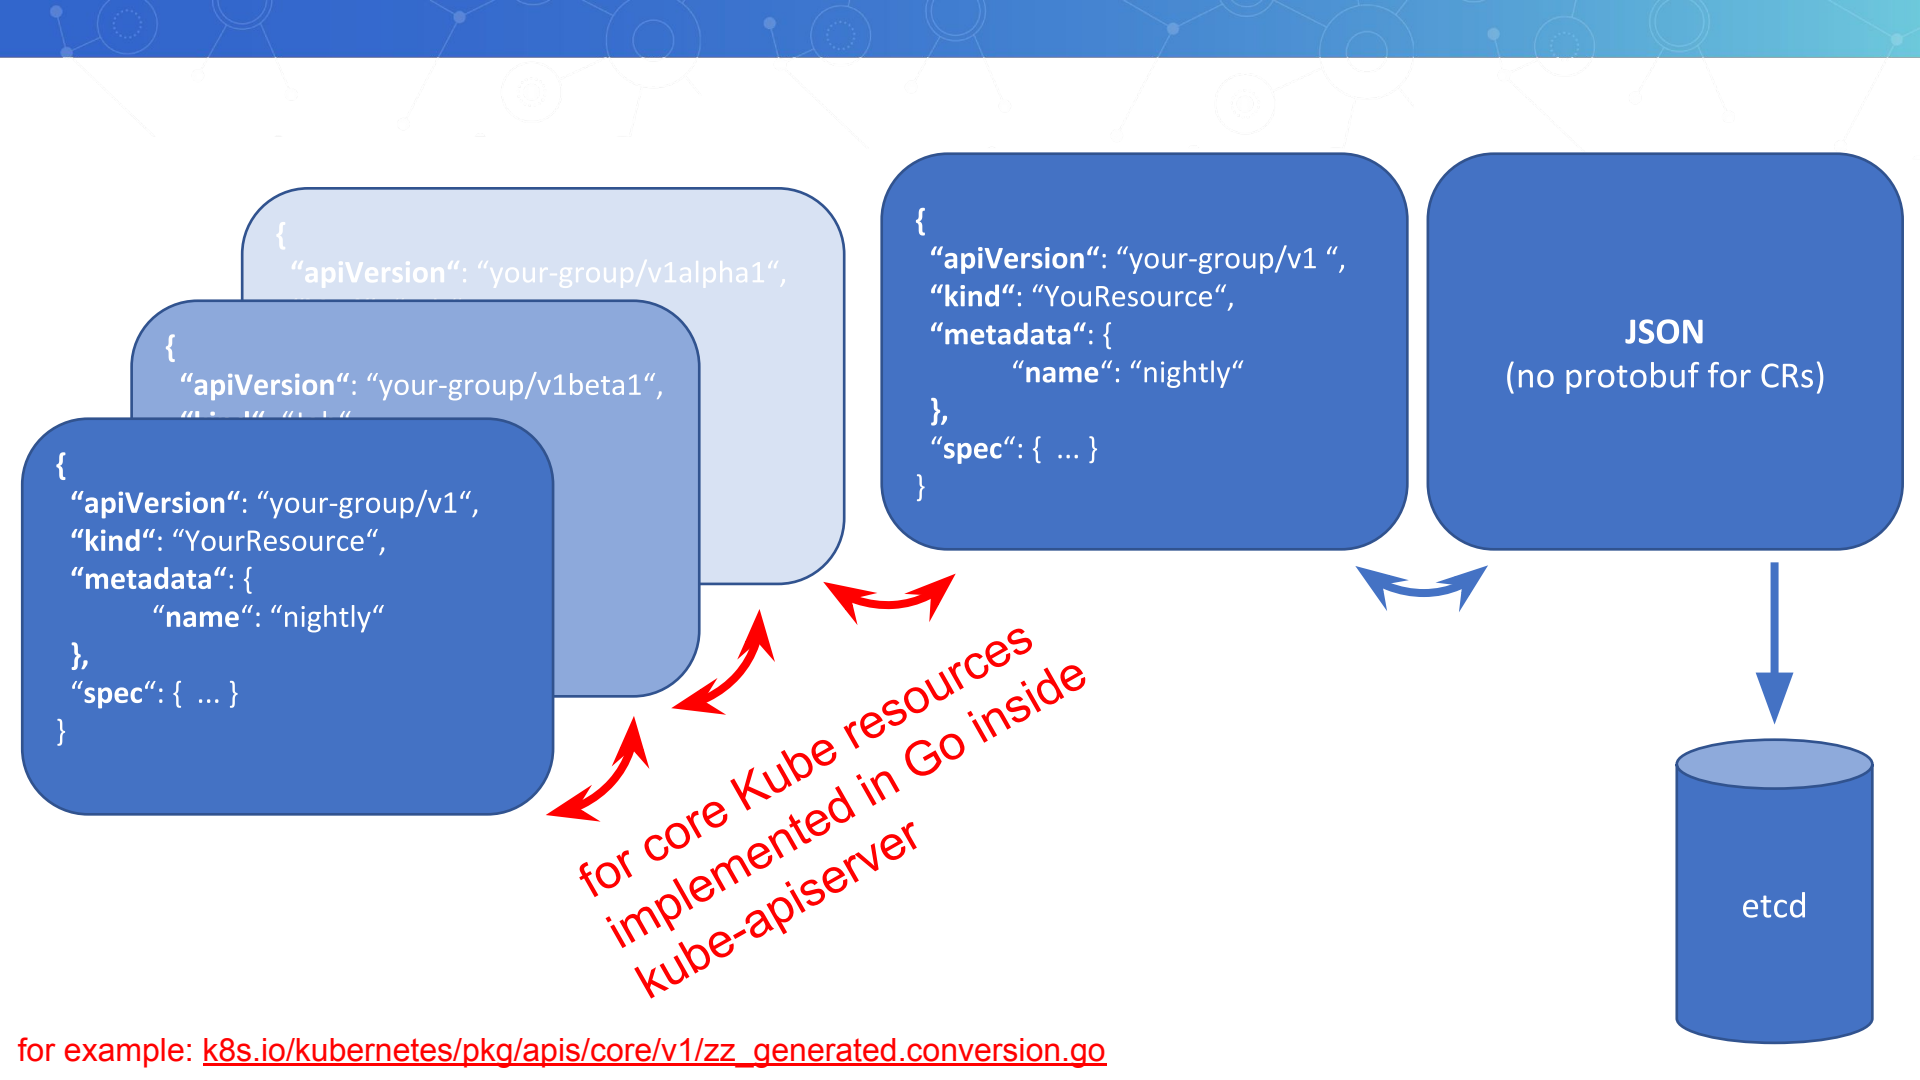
{
"apiVersion": "your-group/v1alpha1",

{
"apiVersion": "your-group/v1beta1",
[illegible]

{
"apiVersion": "your-group/v1",
"kind": "YourResource",
"metadata": {
"name": "nightly"
},
"spec": { ... }
}

{
"apiVersion": "your-group/v1 ",
"kind": "YouResource",
"metadata": {
"name": "nightly"
},
"spec": { ... }
}

JSON
(no protobuf for CRs)

etcd

for core Kube resources implemented in Go inside kube-apiserver

for example: k8s.io/kubernetes/pkg/apis/core/v1/zz_generated.conversion.go